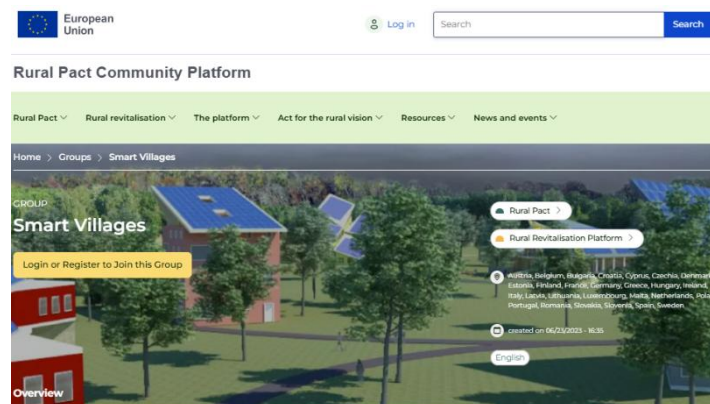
European Union

Log in

Search

Search

Rural Pact Community Platform

Rural Pact

Rural revitalisation

The platform

Act for the rural vision

Resources

News and events

Home > Groups > Smart Villages

GROUP

Smart Villages

Login or Register to Join this Group

Rural Pact >

Rural Revitalisation Platform >

Austria, Belgium, Bulgaria, Croatia, Cyprus, Czechia, Denmark, Estonia, Finland, France, Germany, Greece, Hungary, Ireland, Italy, Latvia, Lithuania, Luxembourg, Malta, Netherlands, Pola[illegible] Portugal, Romania, Slovakia, Slovenia, Spain, Sweden

created on 06/23/2023 - 16:35

English

Overview